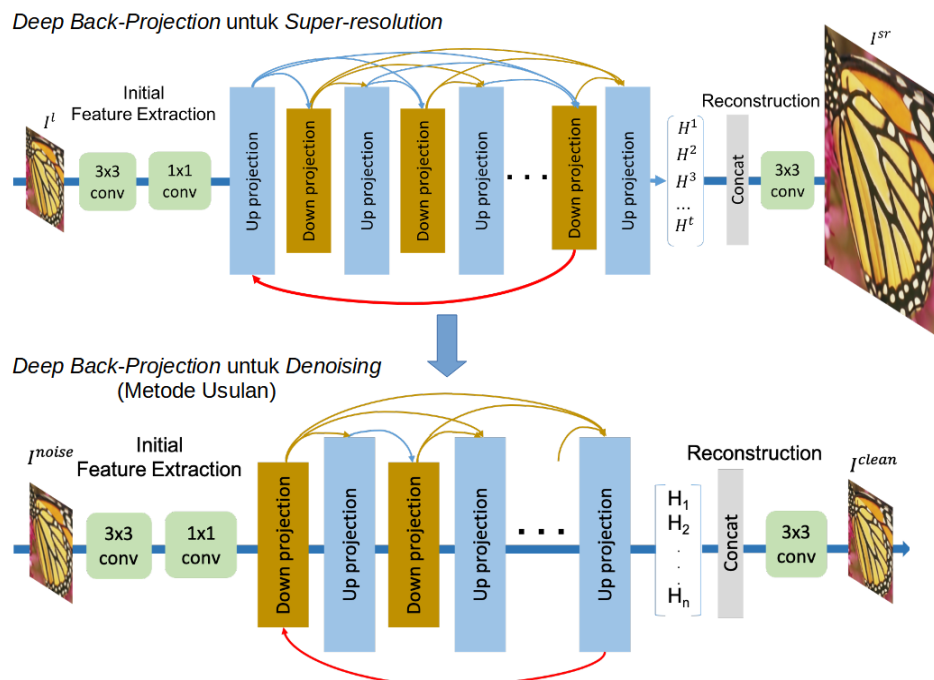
Deep Back-Projection untuk Super-resolution

$I^{sr}$

Initial Feature Extraction

Reconstruction

$I^{l}$

3x3 conv

1x1 conv

Up projection

Down projection

Up projection

Down projection

Up projection

. . .

Down projection

Up projection

$H^1$
$H^2$
$H^3$
...
$H^t$

Concat

3x3 conv

Deep Back-Projection untuk Denoising
(Metode Usulan)

$I^{noise}$

Initial Feature Extraction

Reconstruction

$I^{clean}$

3x3 conv

1x1 conv

Down projection

Up projection

Down projection

Up projection

. . .

Up projection

$H_1$
$H_2$
.
.
.
$H_n$

Concat

3x3 conv